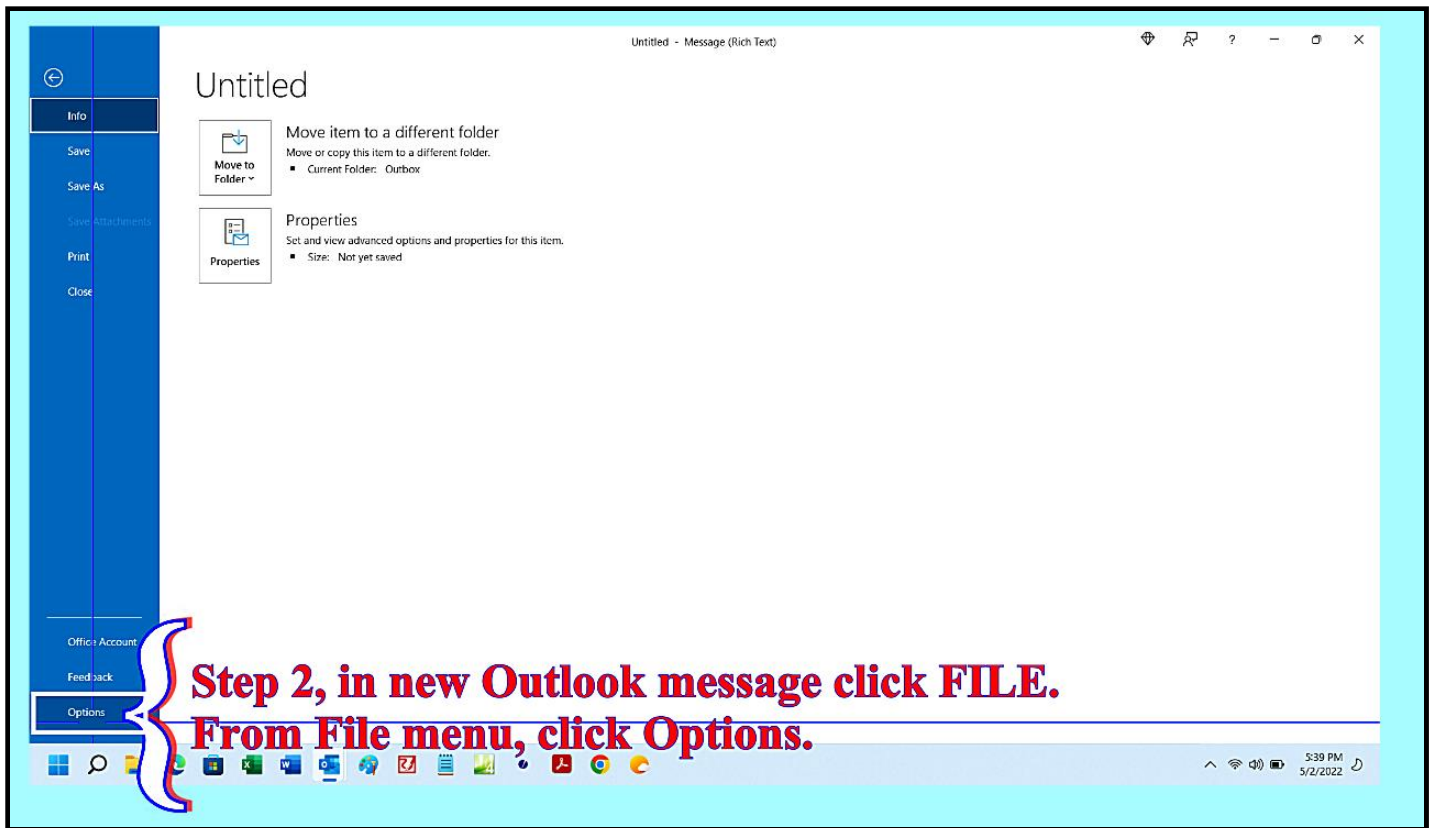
Untitled - Message (Rich Text)

Info
Save
Save As
Save Attachments
Print
Close

Untitled

Move to Folder

Move item to a different folder
Move or copy this item to a different folder.
▪ Current Folder: Outbox

Properties

Properties
Set and view advanced options and properties for this item.
▪ Size: Not yet saved

Office Account
Feedback
Options

Step 2, in new Outlook message click FILE.
From File menu, click Options.

5:39 PM
5/2/2022